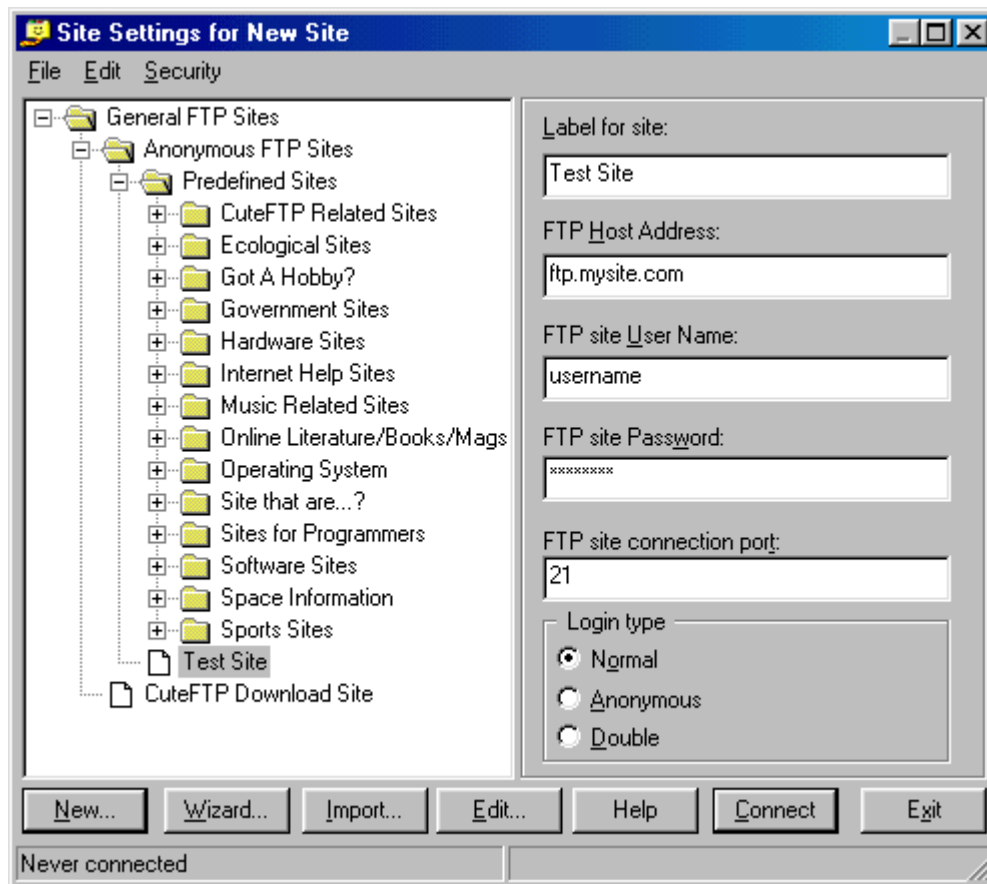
Site Settings for New Site

File Edit Security

General FTP Sites
Anonymous FTP Sites
Predefined Sites
CuteFTP Related Sites
Ecological Sites
Got A Hobby?
Government Sites
Hardware Sites
Internet Help Sites
Music Related Sites
Online Literature/Books/Mags
Operating System
Site that are...?
Sites for Programmers
Software Sites
Space Information
Sports Sites
Test Site
CuteFTP Download Site

Label for site:
Test Site

FTP Host Address:
ftp.mysite.com

FTP site User Name:
username

FTP site Password:
********

FTP site connection port:
21

Login type
Normal
Anonymous
Double

New... Wizard... Import... Edit... Help Connect Exit

Never connected